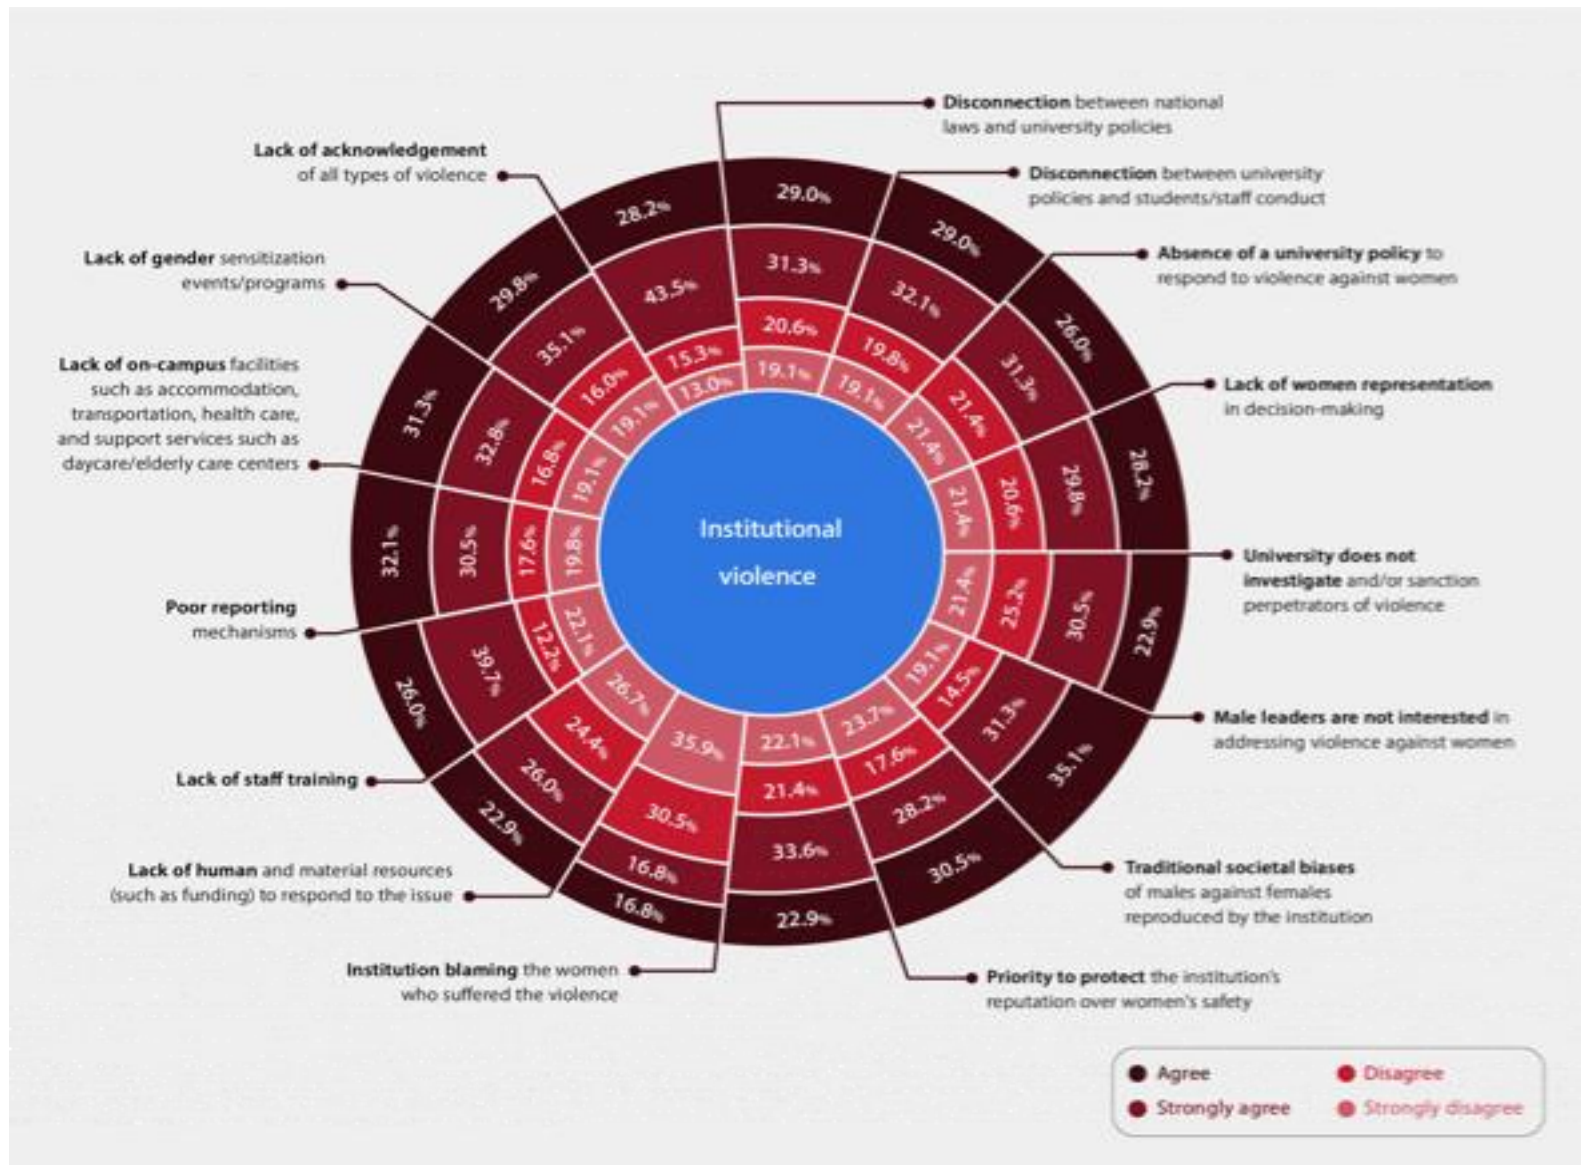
Disconnection between national laws and university policies

Lack of acknowledgement of all types of violence

Disconnection between university policies and students/staff conduct

Absence of a university policy to respond to violence against women

Lack of gender sensitization events/programs

Lack of women representation in decision-making

Lack of on-campus facilities such as accommodation, transportation, health care, and support services such as daycare/elderly care centers

University does not investigate and/or sanction perpetrators of violence

Poor reporting mechanisms

Male leaders are not interested in addressing violence against women

Lack of staff training

Traditional societal biases of males against females reproduced by the institution

Lack of human and material resources (such as funding) to respond to the issue

Institution blaming the women who suffered the violence

Priority to protect the institution's reputation over women's safety

Institutional violence

29.0% 31.3% 20.6% 19.1%
29.0% 32.1% 19.8% 19.1%
26.0% 31.3% 21.4% 21.4%
28.2% 29.8% 20.6% 21.4%
22.9% 30.5% 25.2% 21.4%
35.1% 31.3% 14.5% 19.1%
30.5% 28.2% 17.6% 23.7%
22.9% 33.6% 21.4% 22.1%
16.8% 16.8% 30.5% 35.9%
22.9% 26.0% 24.4% 26.7%
26.0% 39.7% 12.2% 22.1%
32.1% 30.5% 17.6% 19.8%
31.3% 32.8% 16.8% 19.1%
29.8% 35.1% 16.0% 19.1%
28.2% 43.5% 15.3% 13.0%

Agree
Strongly agree
Disagree
Strongly disagree